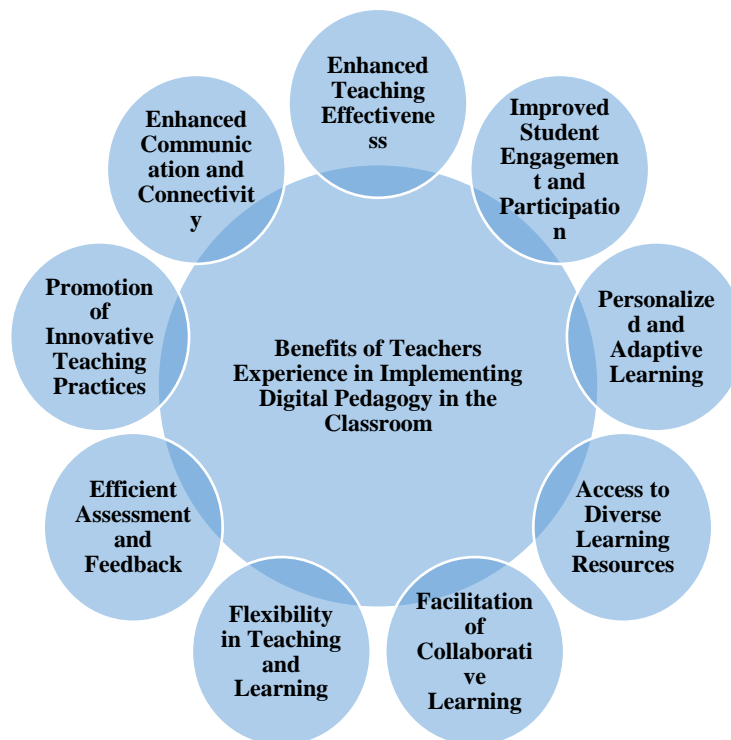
Enhanced Teaching Effectiveness

Improved Student Engagement and Participation

Personalized and Adaptive Learning

Access to Diverse Learning Resources

Facilitation of Collaborative Learning

Flexibility in Teaching and Learning

Efficient Assessment and Feedback

Promotion of Innovative Teaching Practices

Enhanced Communication and Connectivity

Benefits of Teachers Experience in Implementing Digital Pedagogy in the Classroom